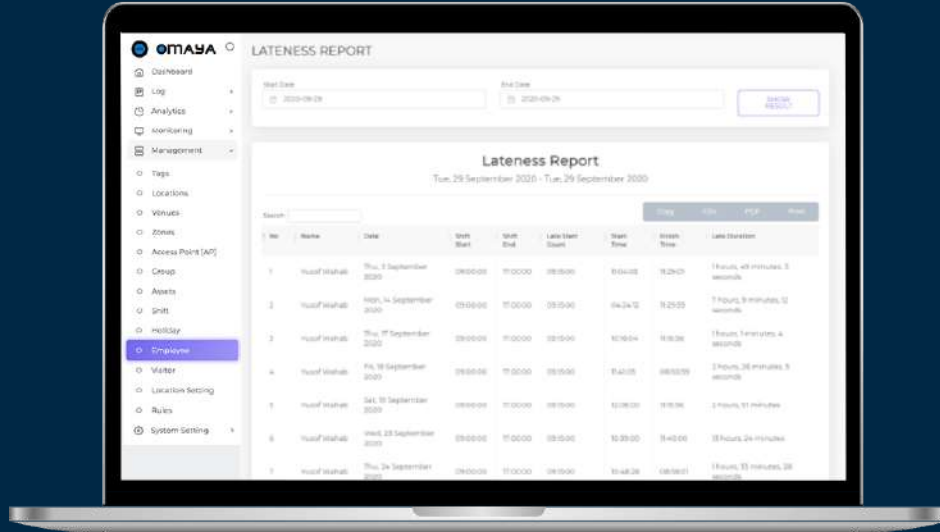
OMAYA

Dashboard
Log
Analytics
Monitoring
Management
Tags
Locations
Venues
Zones
Access Point [AP]
Group
Assets
Shift
Holiday
Employee
Visitor
Location Setting
Rules
System Setting

LATENESS REPORT

Start Date
2020-09-29
End Date
2020-09-29
SHOW RESULT

Lateness Report
Tue, 29 September 2020 - Tue, 29 September 2020

Search:
Copy CSV PDF Print

| No | Name | Date | Shift Start | Shift End | Late Start Count | Start Time | Finish Time | Late Duration |
|---|---|---|---|---|---|---|---|---|
| 1 | Yusof Wahab | Thu, 3 September 2020 | 09:00:00 | 17:00:00 | 09:15:00 | 11:04:05 | 15:29:01 | 1 hours, 49 minutes, 5 seconds |
| 2 | Yusof Wahab | Mon, 14 September 2020 | 09:00:00 | 17:00:00 | 09:15:00 | 04:24:12 | 15:29:05 | 7 hours, 9 minutes, 12 seconds |
| 3 | Yusof Wahab | Thu, 17 September 2020 | 09:00:00 | 17:00:00 | 09:15:00 | 10:16:04 | 15:15:36 | 1 hours, 1 minutes, 4 seconds |
| 4 | Yusof Wahab | Fri, 18 September 2020 | 09:00:00 | 17:00:00 | 09:15:00 | 11:42:05 | 08:00:59 | 2 hours, 26 minutes, 5 seconds |
| 5 | Yusof Wahab | Sat, 19 September 2020 | 09:00:00 | 17:00:00 | 09:15:00 | 12:06:00 | 15:15:36 | 2 hours, 51 minutes |
| 6 | Yusof Wahab | Wed, 23 September 2020 | 09:00:00 | 17:00:00 | 09:15:00 | 10:39:00 | 15:40:00 | 18 hours, 24 minutes |
| 7 | Yusof Wahab | Thu, 24 September 2020 | 09:00:00 | 17:00:00 | 09:15:00 | 10:48:28 | 08:08:01 | 1 hours, 33 minutes, 28 seconds |